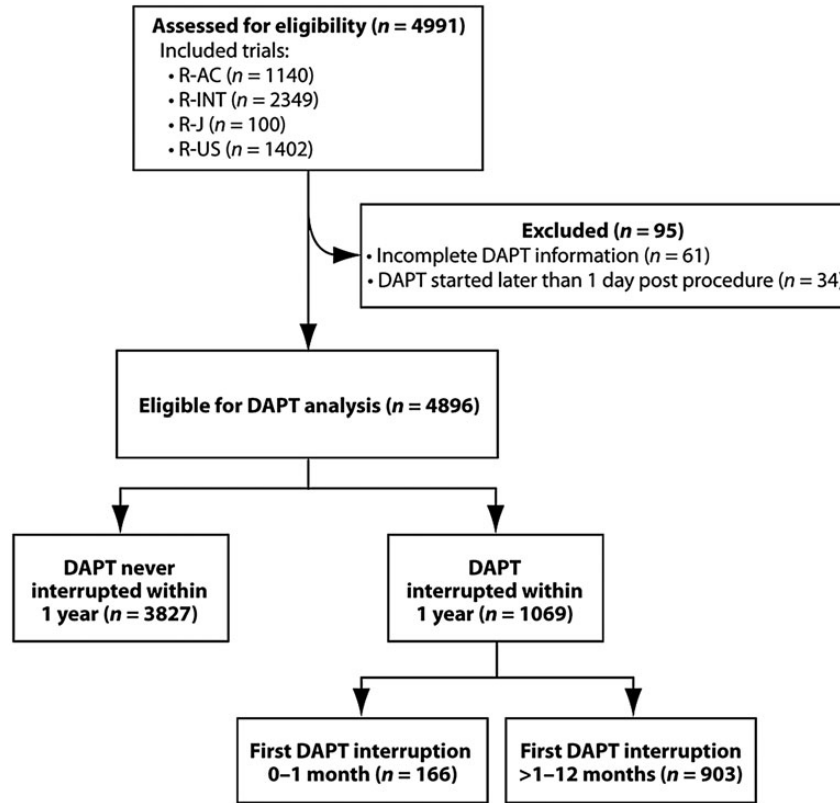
**Assessed for eligibility ($n = 4991$)**
Included trials:
• R-AC ($n = 1140$)
• R-INT ($n = 2349$)
• R-J ($n = 100$)
• R-US ($n = 1402$)

**Excluded ($n = 95$)**
• Incomplete DAPT information ($n = 61$)
• DAPT started later than 1 day post procedure ($n = 34$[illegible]

**Eligible for DAPT analysis ($n = 4896$)**

**DAPT never interrupted within 1 year ($n = 3827$)**

**DAPT interrupted within 1 year ($n = 1069$)**

**First DAPT interruption 0–1 month ($n = 166$)**

**First DAPT interruption >1–12 months ($n = 903$)**